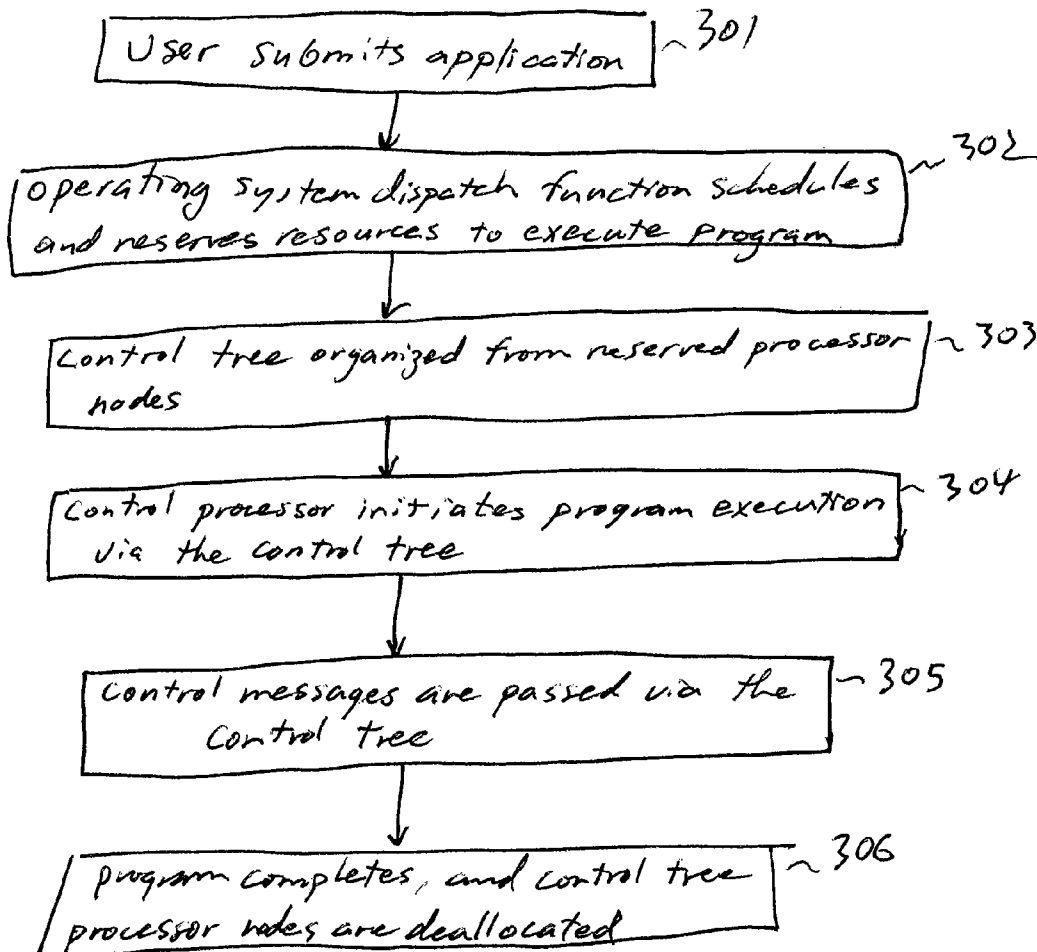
User Submits application 301

operating system dispatch function schedules and reserves resources to execute program 302

control tree organized from reserved processor nodes 303

control processor initiates program execution via the control tree 304

control messages are passed via the Control Tree 305

program completes, and control tree processor nodes are deallocated 306